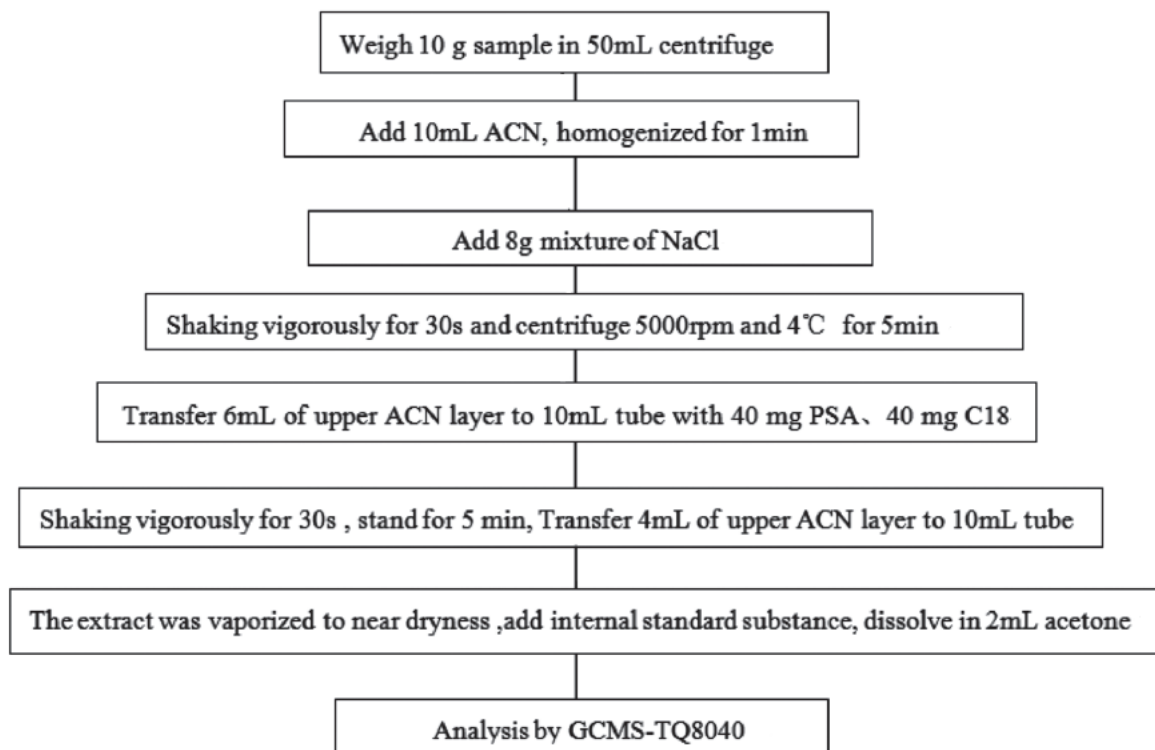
Weigh 10 g sample in 50mL centrifuge

Add 10mL ACN, homogenized for 1min

Add 8g mixture of NaCl

Shaking vigorously for 30s and centrifuge 5000rpm and 4℃ for 5min

Transfer 6mL of upper ACN layer to 10mL tube with 40 mg PSA、40 mg C18

Shaking vigorously for 30s , stand for 5 min, Transfer 4mL of upper ACN layer to 10mL tube

The extract was vaporized to near dryness ,add internal standard substance, dissolve in 2mL acetone

Analysis by GCMS-TQ8040